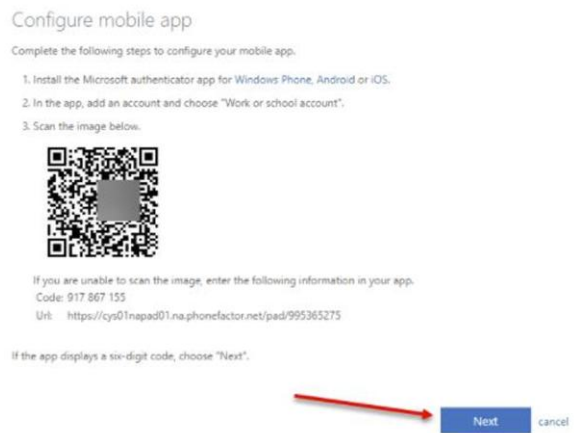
Configure mobile app

Complete the following steps to configure your mobile app.

1. Install the Microsoft authenticator app for Windows Phone, Android or iOS.

2. In the app, add an account and choose "Work or school account".

3. Scan the image below.

If you are unable to scan the image, enter the following information in your app.

Code: 917 867 155

Url: https://cys01napad01.na.phonefactor.net/pad/995365275

If the app displays a six-digit code, choose "Next".

Next cancel